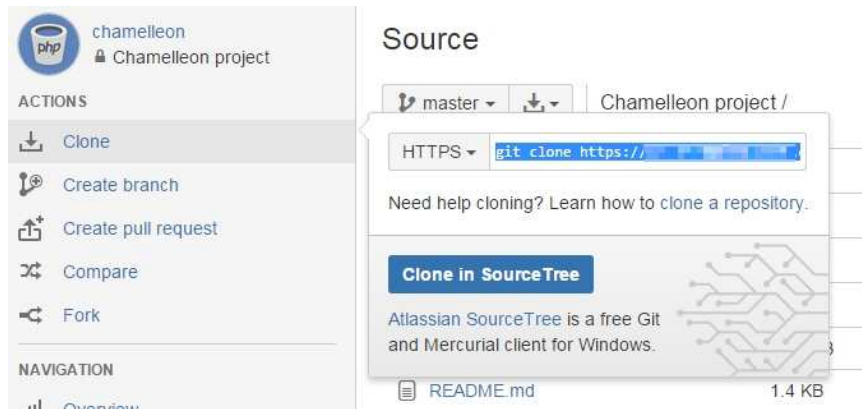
php

chamelleon
Chamelleon project

ACTIONS

Clone

Create branch

Create pull request

Compare

Fork

NAVIGATION

Overview

Source

master

Chamelleon project /

HTTPS

git clone https://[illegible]

Need help cloning? Learn how to clone a repository.

Clone in SourceTree

Atlassian SourceTree is a free Git and Mercurial client for Windows.

README.md

1.4 KB